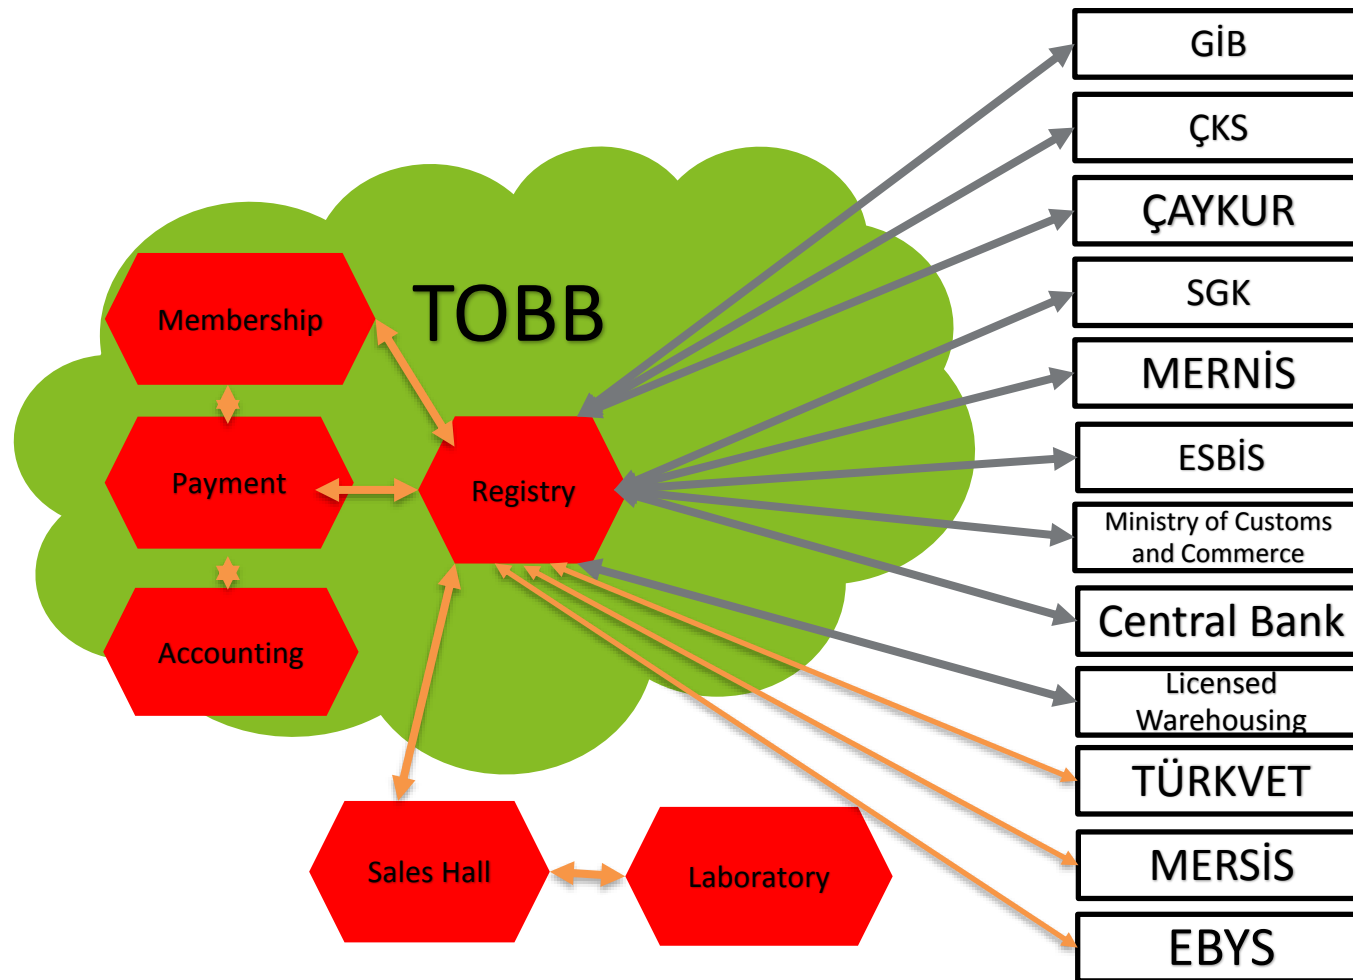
TOBB

Membership

Payment

Accounting

Registry

Sales Hall

Laboratory

GİB

ÇKS

ÇAYKUR

SGK

MERNİS

ESBİS

Ministry of Customs and Commerce

Central Bank

Licensed Warehousing

TÜRKVET

MERSİS

EBYS